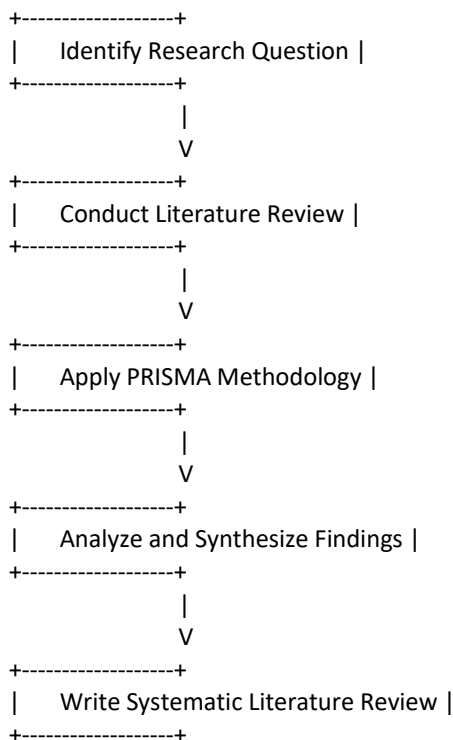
+-------------------+
| Identify Research Question |
+-------------------+
|
V
+-------------------+
| Conduct Literature Review |
+-------------------+
|
V
+-------------------+
| Apply PRISMA Methodology |
+-------------------+
|
V
+-------------------+
| Analyze and Synthesize Findings |
+-------------------+
|
V
+-------------------+
| Write Systematic Literature Review |
+-------------------+